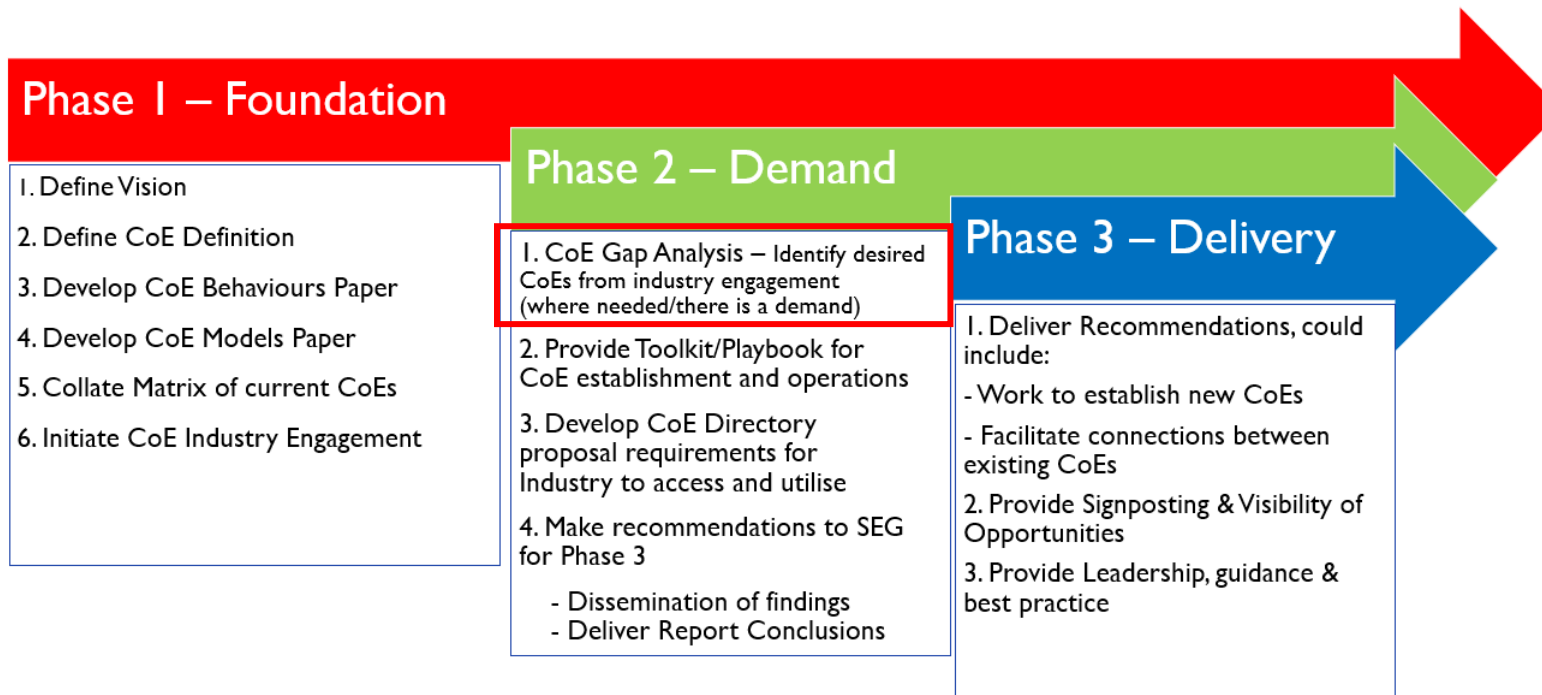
Phase 1 – Foundation

1. Define Vision

2. Define CoE Definition

3. Develop CoE Behaviours Paper

4. Develop CoE Models Paper

5. Collate Matrix of current CoEs

6. Initiate CoE Industry Engagement

Phase 2 – Demand

1. CoE Gap Analysis – Identify desired CoEs from industry engagement (where needed/there is a demand)

2. Provide Toolkit/Playbook for CoE establishment and operations

3. Develop CoE Directory proposal requirements for Industry to access and utilise

4. Make recommendations to SEG for Phase 3

- Dissemination of findings
- Deliver Report Conclusions

Phase 3 – Delivery

1. Deliver Recommendations, could include:

- Work to establish new CoEs

- Facilitate connections between existing CoEs

2. Provide Signposting & Visibility of Opportunities

3. Provide Leadership, guidance & best practice